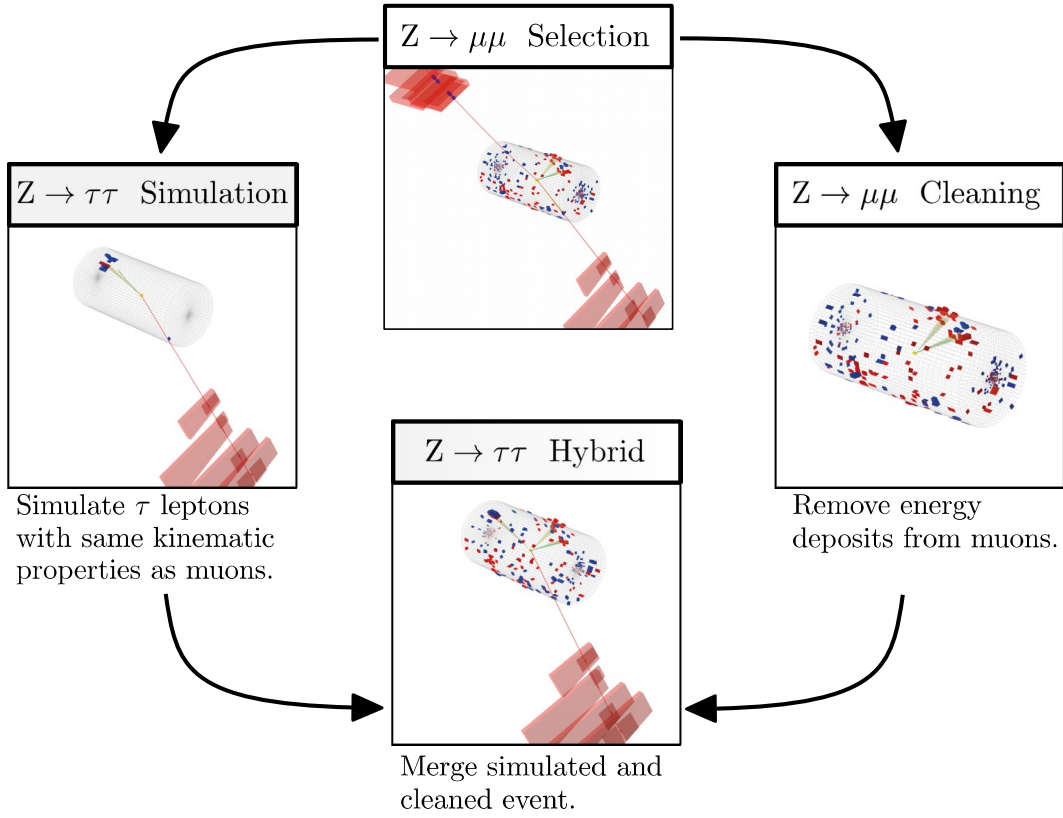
$\mathrm{Z} \rightarrow \mu\mu$ Selection

$\mathrm{Z} \rightarrow \tau\tau$ Simulation

$\mathrm{Z} \rightarrow \mu\mu$ Cleaning

$\mathrm{Z} \rightarrow \tau\tau$ Hybrid

Simulate $\tau$ leptons with same kinematic properties as muons.

Remove energy deposits from muons.

Merge simulated and cleaned event.